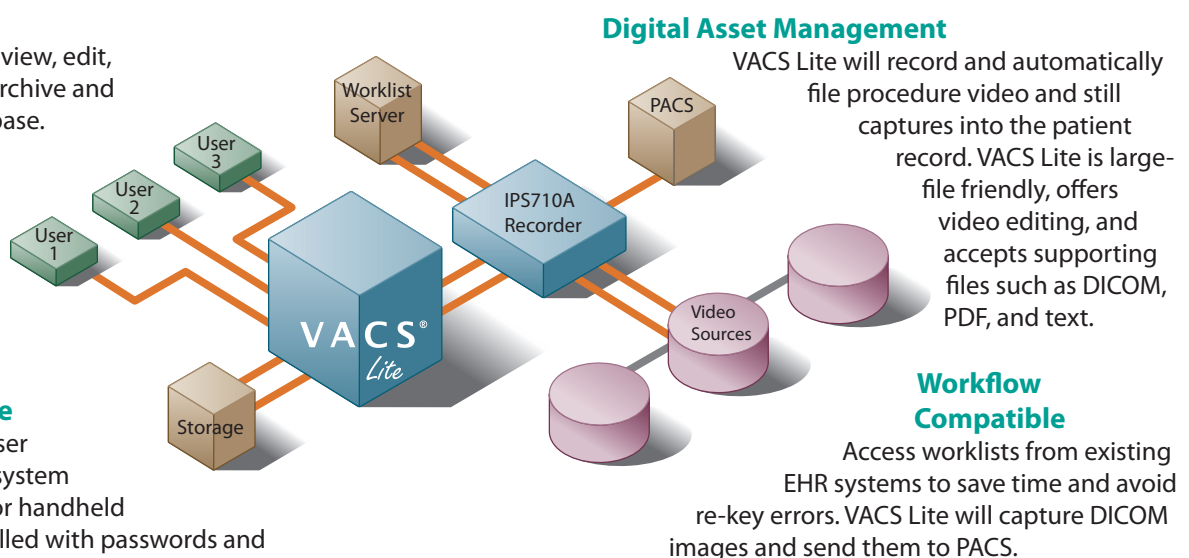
view, edit, archive and base.

e
ser
system
or handheld
lled with passwords and

Worklist Server

User 3

User 2

User 1

PACS

IPS710A Recorder

VACS® Lite

Storage

Video Sources

Digital Asset Management

VACS Lite will record and automatically file procedure video and still captures into the patient record. VACS Lite is large-file friendly, offers video editing, and accepts supporting files such as DICOM, PDF, and text.

Workflow Compatible

Access worklists from existing EHR systems to save time and avoid re-key errors. VACS Lite will capture DICOM images and send them to PACS.